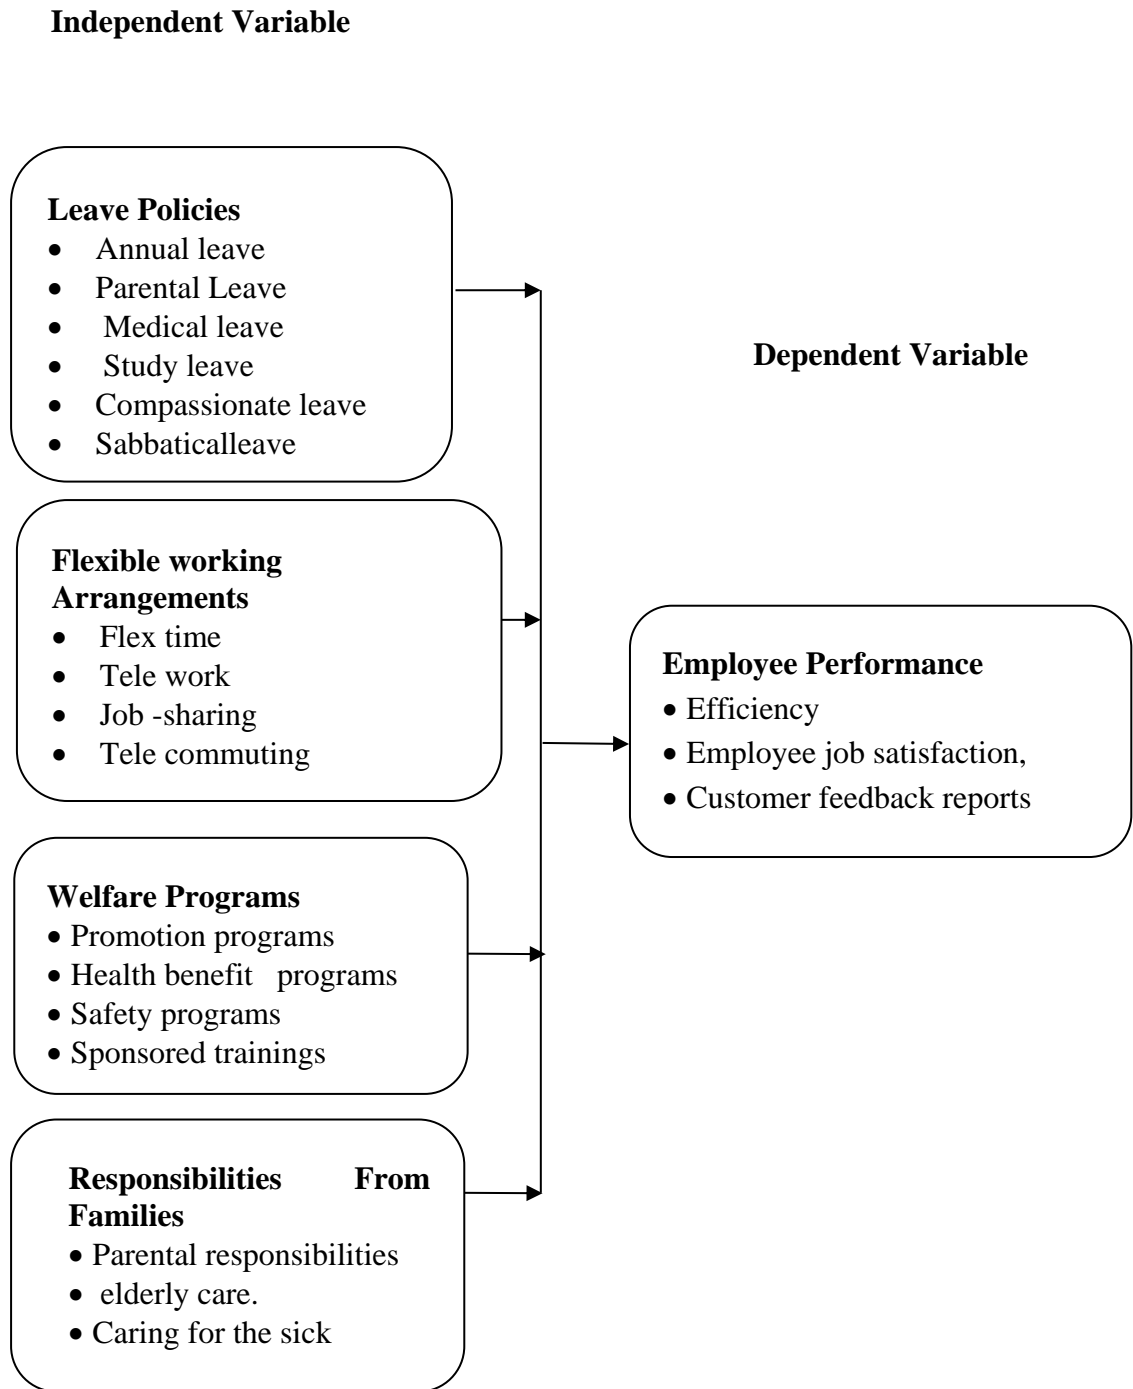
Independent Variable

Leave Policies
- Annual leave
- Parental Leave
- Medical leave
- Study leave
- Compassionate leave
- Sabbaticalleave

Dependent Variable

Flexible working Arrangements
- Flex time
- Tele work
- Job -sharing
- Tele commuting

Employee Performance
- Efficiency
- Employee job satisfaction,
- Customer feedback reports

Welfare Programs
- Promotion programs
- Health benefit programs
- Safety programs
- Sponsored trainings

Responsibilities From Families
- Parental responsibilities
- elderly care.
- Caring for the sick